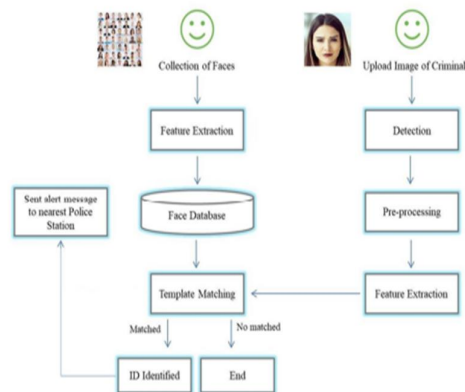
Collection of Faces

Upload Image of Criminal

Feature Extraction

Detection

Sent alert message to nearest Police Station

Face Database

Pre-processing

Template Matching

Feature Extraction

Matched

No matched

ID Identified

End